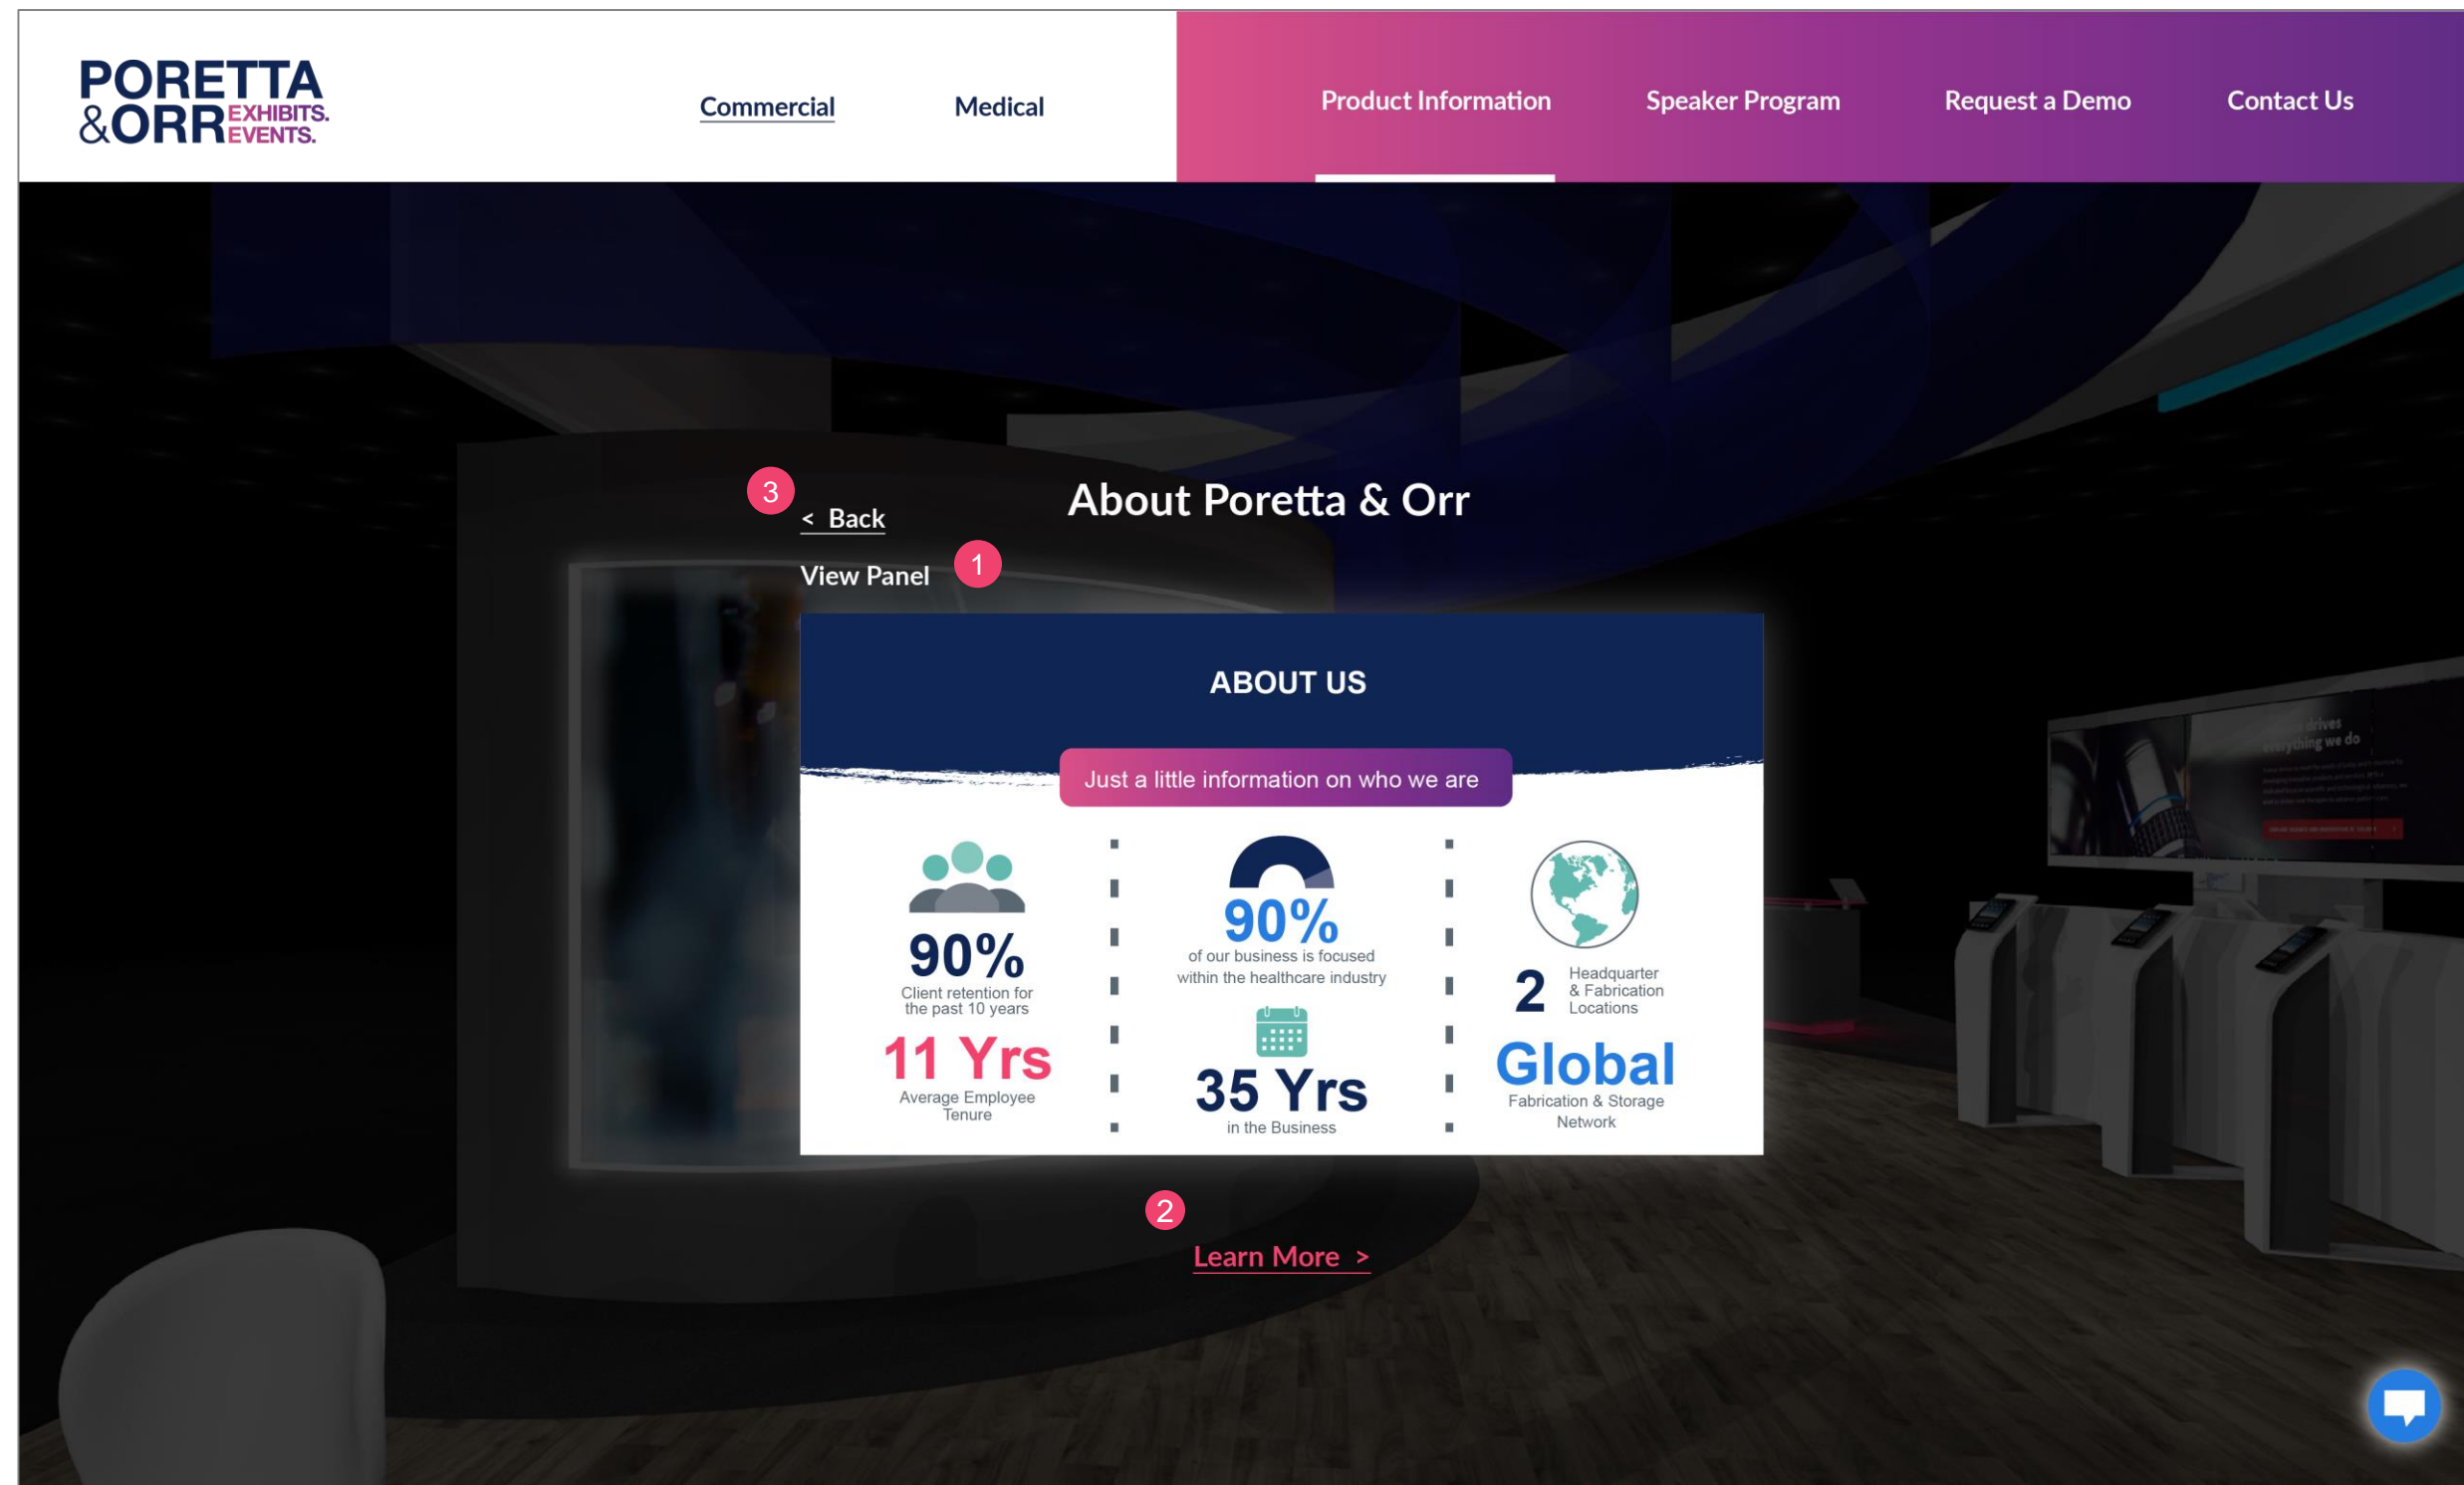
PORETTA &ORR EXHIBITS. EVENTS.

Commercial Medical Product Information Speaker Program Request a Demo Contact Us

3

< Back

About Poretta & Orr

View Panel 1

ABOUT US

Just a little information on who we are

90%
Client retention for the past 10 years

11 Yrs
Average Employee Tenure

90%
of our business is focused within the healthcare industry

35 Yrs
in the Business

2 Headquarter & Fabrication Locations

Global
Fabrication & Storage Network

2

Learn More >

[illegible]